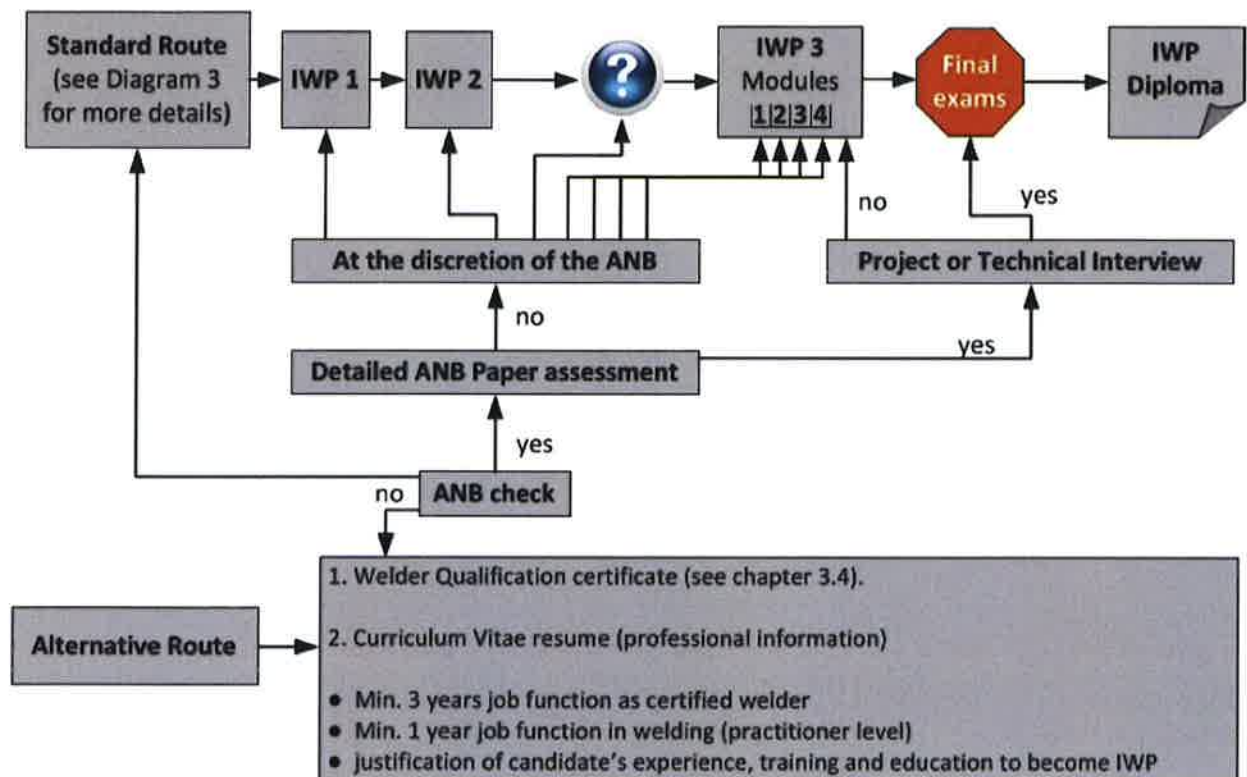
Standard Route (see Diagram 3 for more details)

IWP 1

IWP 2

?

IWP 3 Modules 1|2|3|4

Final exams

IWP Diploma

no

yes

At the discretion of the ANB

Project or Technical Interview

no

Detailed ANB Paper assessment

yes

yes

no

ANB check

Alternative Route

1. Welder Qualification certificate (see chapter 3.4).

2. Curriculum Vitae resume (professional information)

- Min. 3 years job function as certified welder
- Min. 1 year job function in welding (practitioner level)
- Justification of candidate's experience, training and education to become IWP